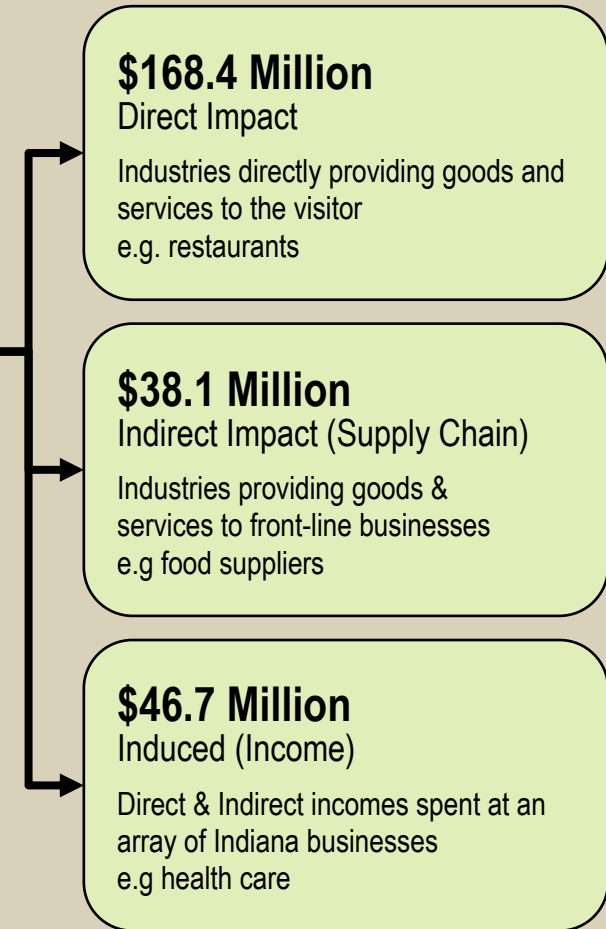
**\$168.4 Million**
Direct Impact

Industries directly providing goods and services to the visitor
e.g. restaurants

**\$38.1 Million**
Indirect Impact (Supply Chain)

Industries providing goods & services to front-line businesses
e.g food suppliers

**\$46.7 Million**
Induced (Income)

Direct & Indirect incomes spent at an array of Indiana businesses
e.g health care